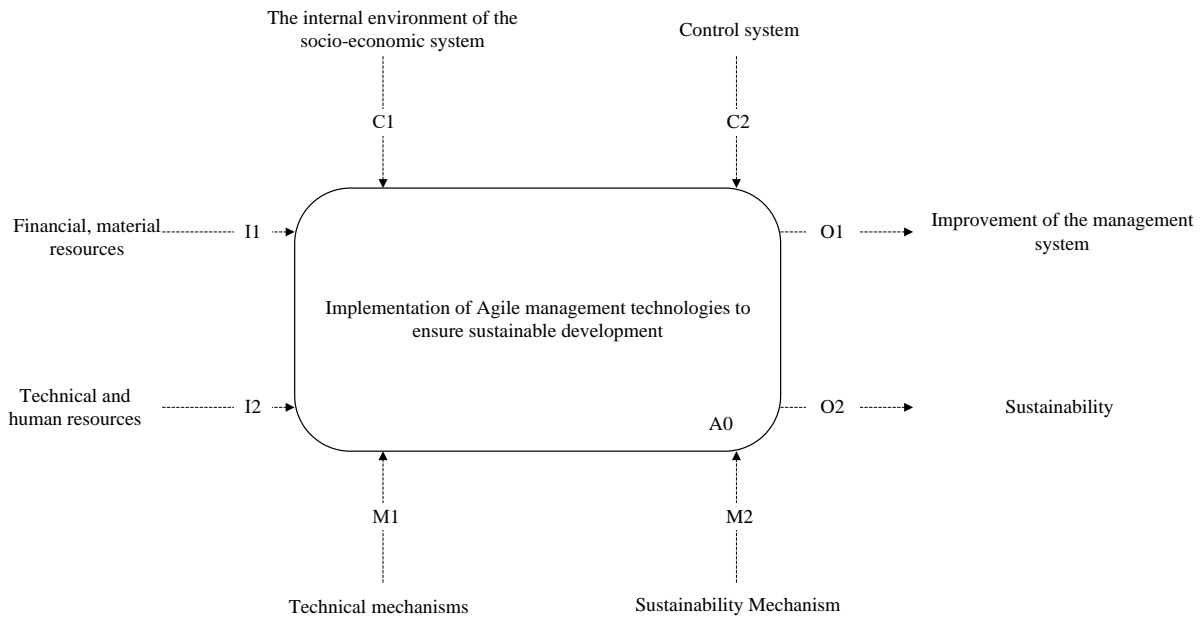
The internal environment of the socio-economic system

Control system

C1

C2

Financial, material resources

I1

O1

Improvement of the management system

Implementation of Agile management technologies to ensure sustainable development

Technical and human resources

I2

A0

O2

Sustainability

M1

M2

Technical mechanisms

Sustainability Mechanism